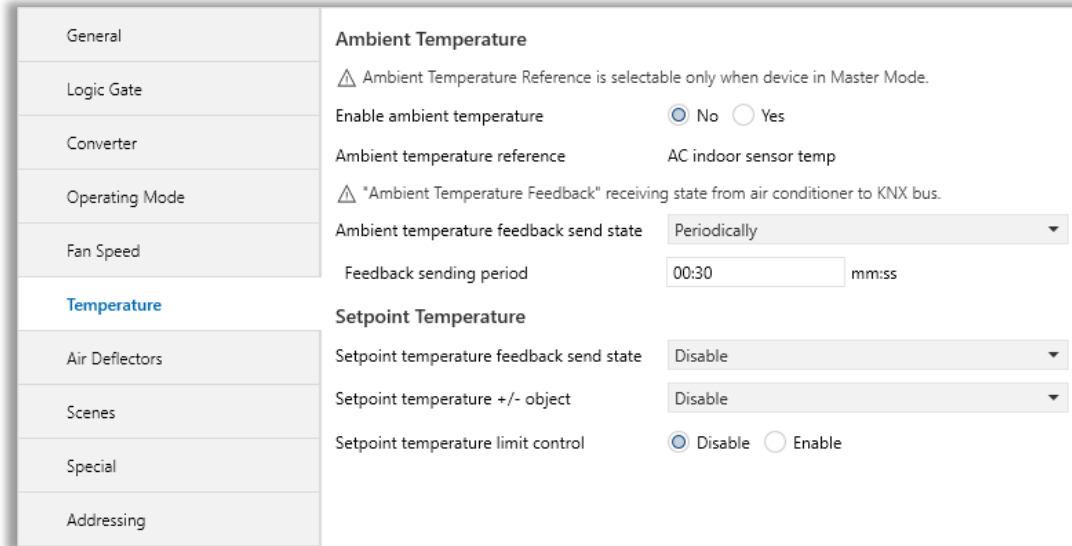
General

Logic Gate

Converter

Operating Mode

Fan Speed

Temperature

Air Deflectors

Scenes

Special

Addressing

Ambient Temperature

⚠ Ambient Temperature Reference is selectable only when device in Master Mode.

Enable ambient temperature No Yes

Ambient temperature reference AC indoor sensor temp

⚠ "Ambient Temperature Feedback" receiving state from air conditioner to KNX bus.

Ambient temperature feedback send state Periodically

Feedback sending period 00:30 mm:ss

Setpoint Temperature

Setpoint temperature feedback send state Disable

Setpoint temperature +/- object Disable

Setpoint temperature limit control Disable Enable